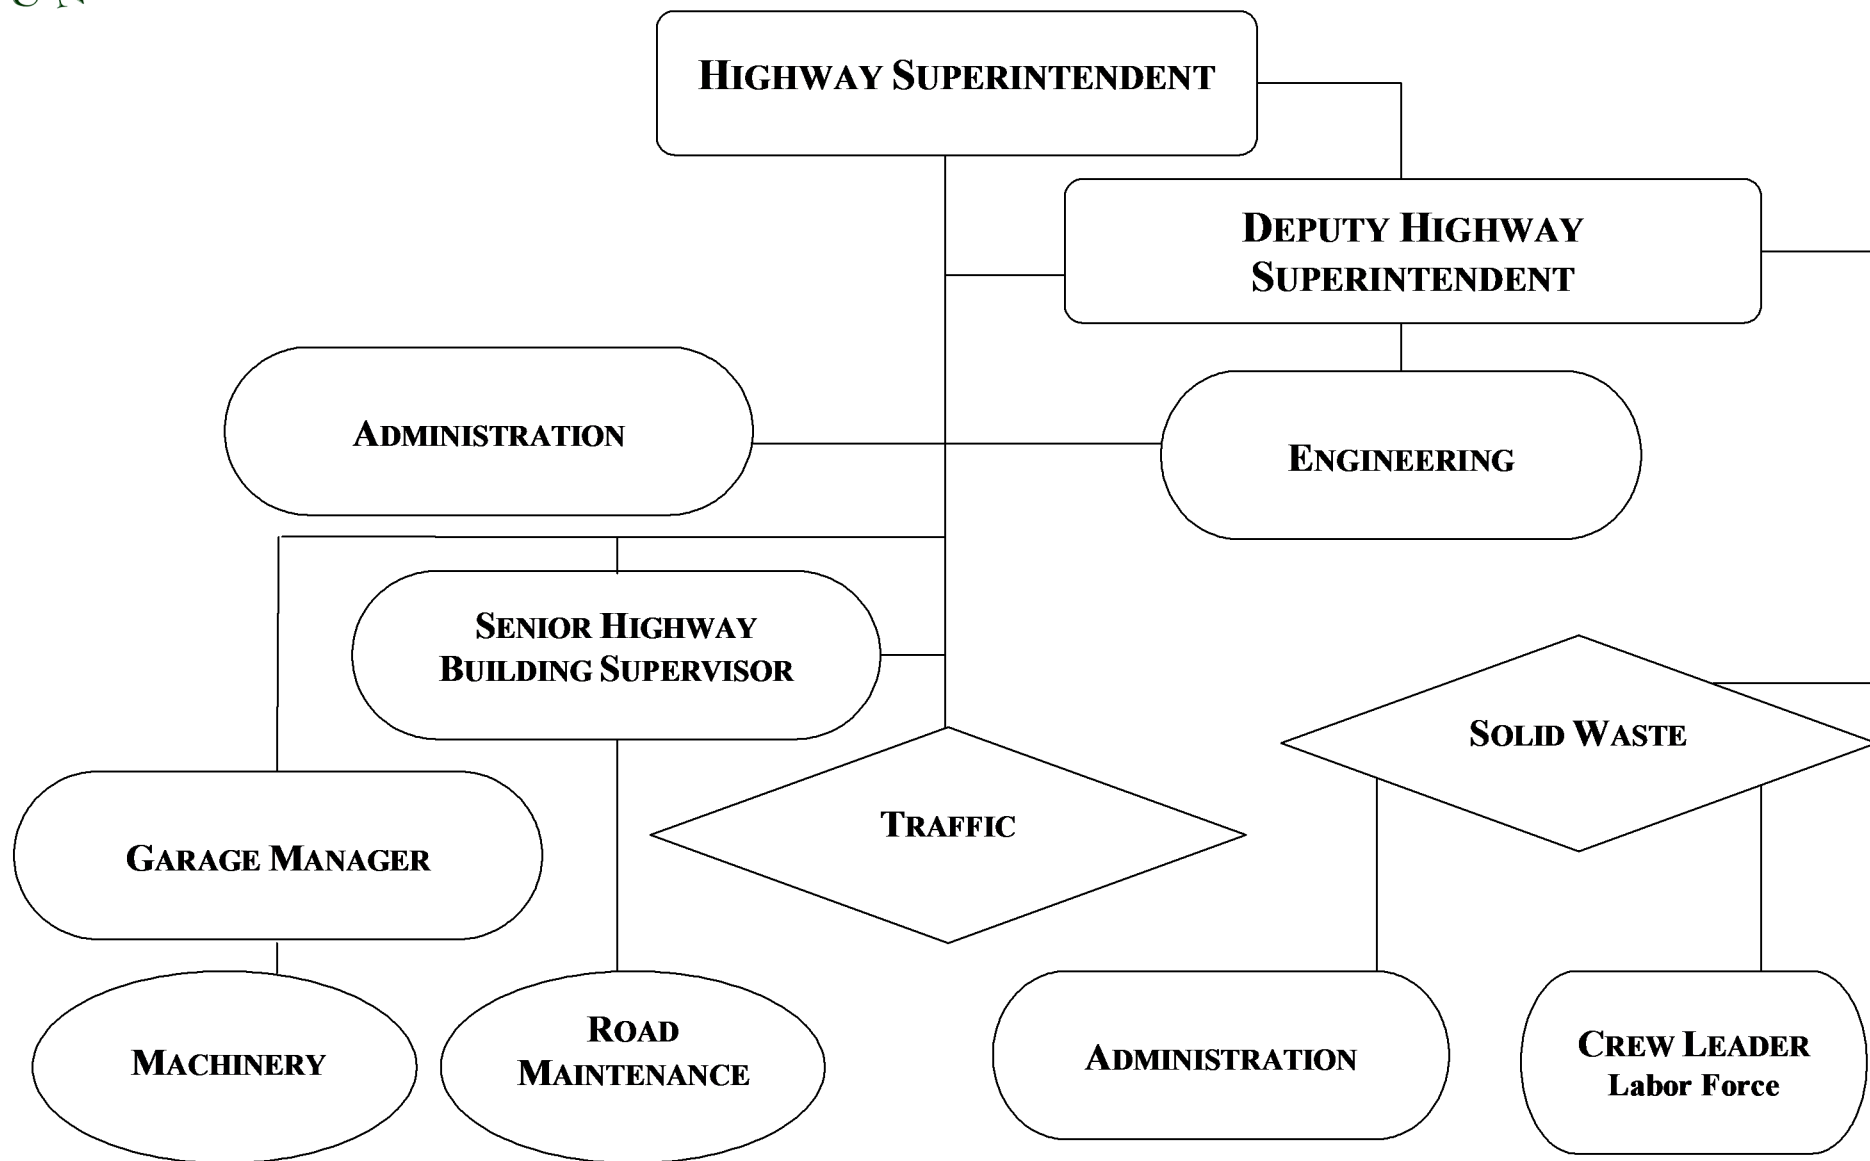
HIGHWAY SUPERINTENDENT

DEPUTY HIGHWAY SUPERINTENDENT

ADMINISTRATION

ENGINEERING

SENIOR HIGHWAY BUILDING SUPERVISOR

SOLID WASTE

TRAFFIC

GARAGE MANAGER

MACHINERY

ROAD MAINTENANCE

ADMINISTRATION

CREW LEADER
Labor Force